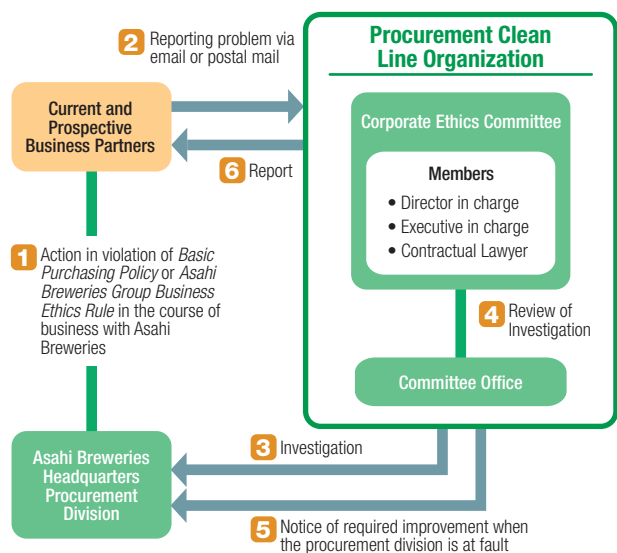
2 Reporting problem via email or postal mail

Procurement Clean Line Organization

Current and Prospective Business Partners

Corporate Ethics Committee

Members
• Director in charge
• Executive in charge
• Contractual Lawyer

6 Report

1 Action in violation of *Basic Purchasing Policy* or *Asahi Breweries Group Business Ethics Rule* in the course of business with Asahi Breweries

4 Review of Investigation

Committee Office

Asahi Breweries Headquarters Procurement Division

3 Investigation

5 Notice of required improvement when the procurement division is at fault